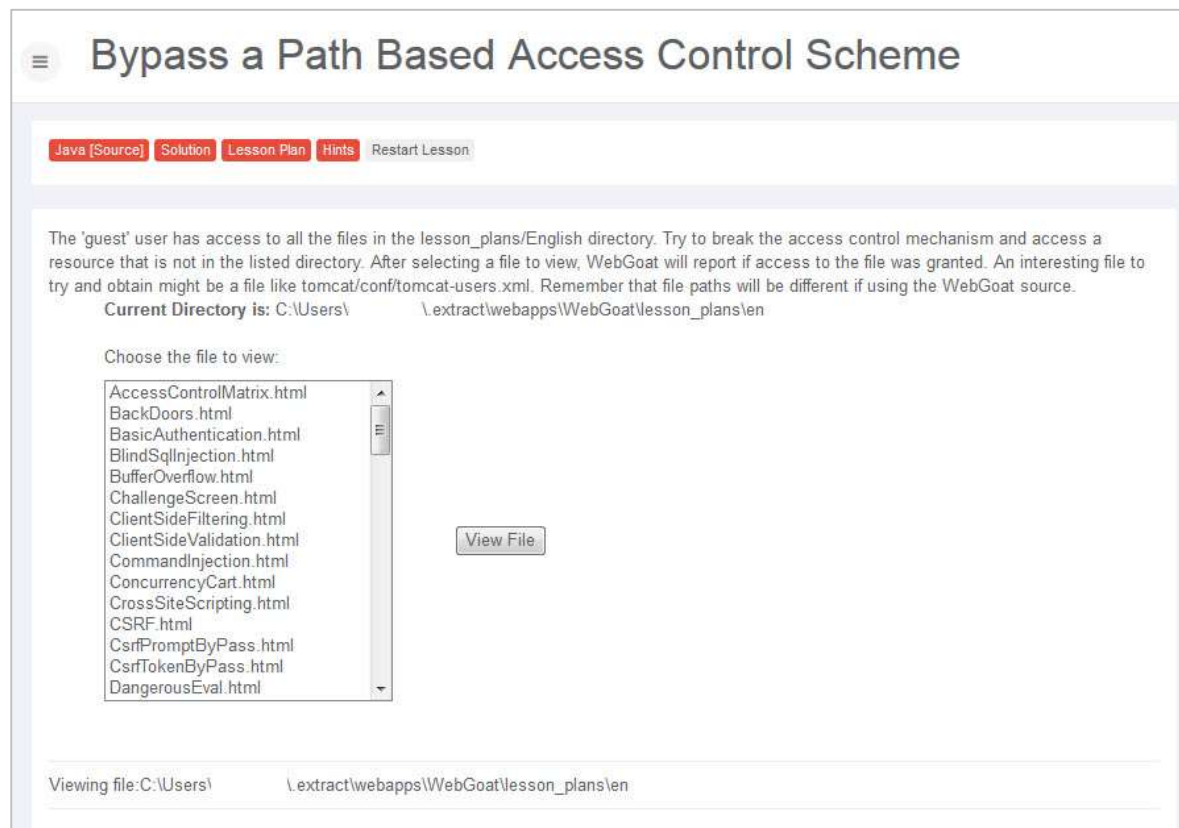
Bypass a Path Based Access Control Scheme

Java [Source] Solution Lesson Plan Hints Restart Lesson

The 'guest' user has access to all the files in the lesson_plans/English directory. Try to break the access control mechanism and access a resource that is not in the listed directory. After selecting a file to view, WebGoat will report if access to the file was granted. An interesting file to try and obtain might be a file like tomcat/conf/tomcat-users.xml. Remember that file paths will be different if using the WebGoat source.

**Current Directory is:** C:\Users\ \.extract\webapps\WebGoat\lesson_plans\en

Choose the file to view:

AccessControlMatrix.html
BackDoors.html
BasicAuthentication.html
BlindSqlInjection.html
BufferOverflow.html
ChallengeScreen.html
ClientSideFiltering.html
ClientSideValidation.html
CommandInjection.html
ConcurrencyCart.html
CrossSiteScripting.html
CSRF.html
CsrfPromptByPass.html
CsrfTokenByPass.html
DangerousEval.html

View File

Viewing file:C:\Users\ \.extract\webapps\WebGoat\lesson_plans\en